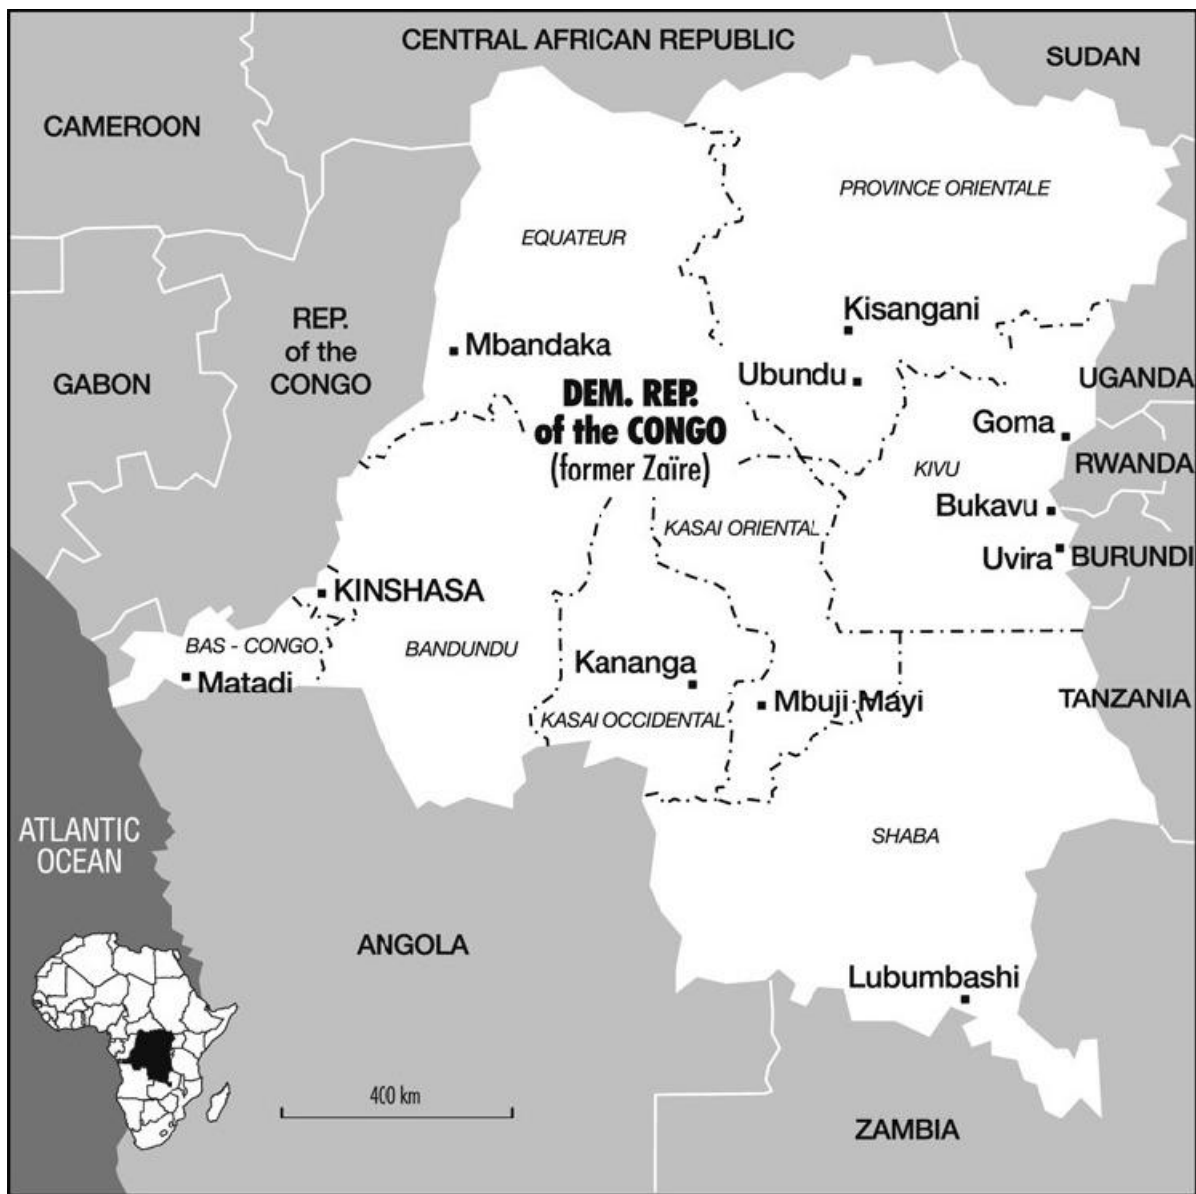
CENTRAL AFRICAN REPUBLIC

SUDAN

CAMEROON

PROVINCE ORIENTALE

EQUATEUR

REP. of the CONGO

Kisangani

Mbandaka

GABON

Ubundu

UGANDA

DEM. REP. of the CONGO (former Zaïre)

Goma

RWANDA

KIVU

Bukavu

KASAI ORIENTAL

Uvira

BURUNDI

KINSHASA

BAS - CONGO

BANDUNDU

Kananga

Matadi

Mbuji Mayi

TANZANIA

KASAI OCCIDENTAL

ATLANTIC OCEAN

SHABA

ANGOLA

Lubumbashi

400 km

ZAMBIA